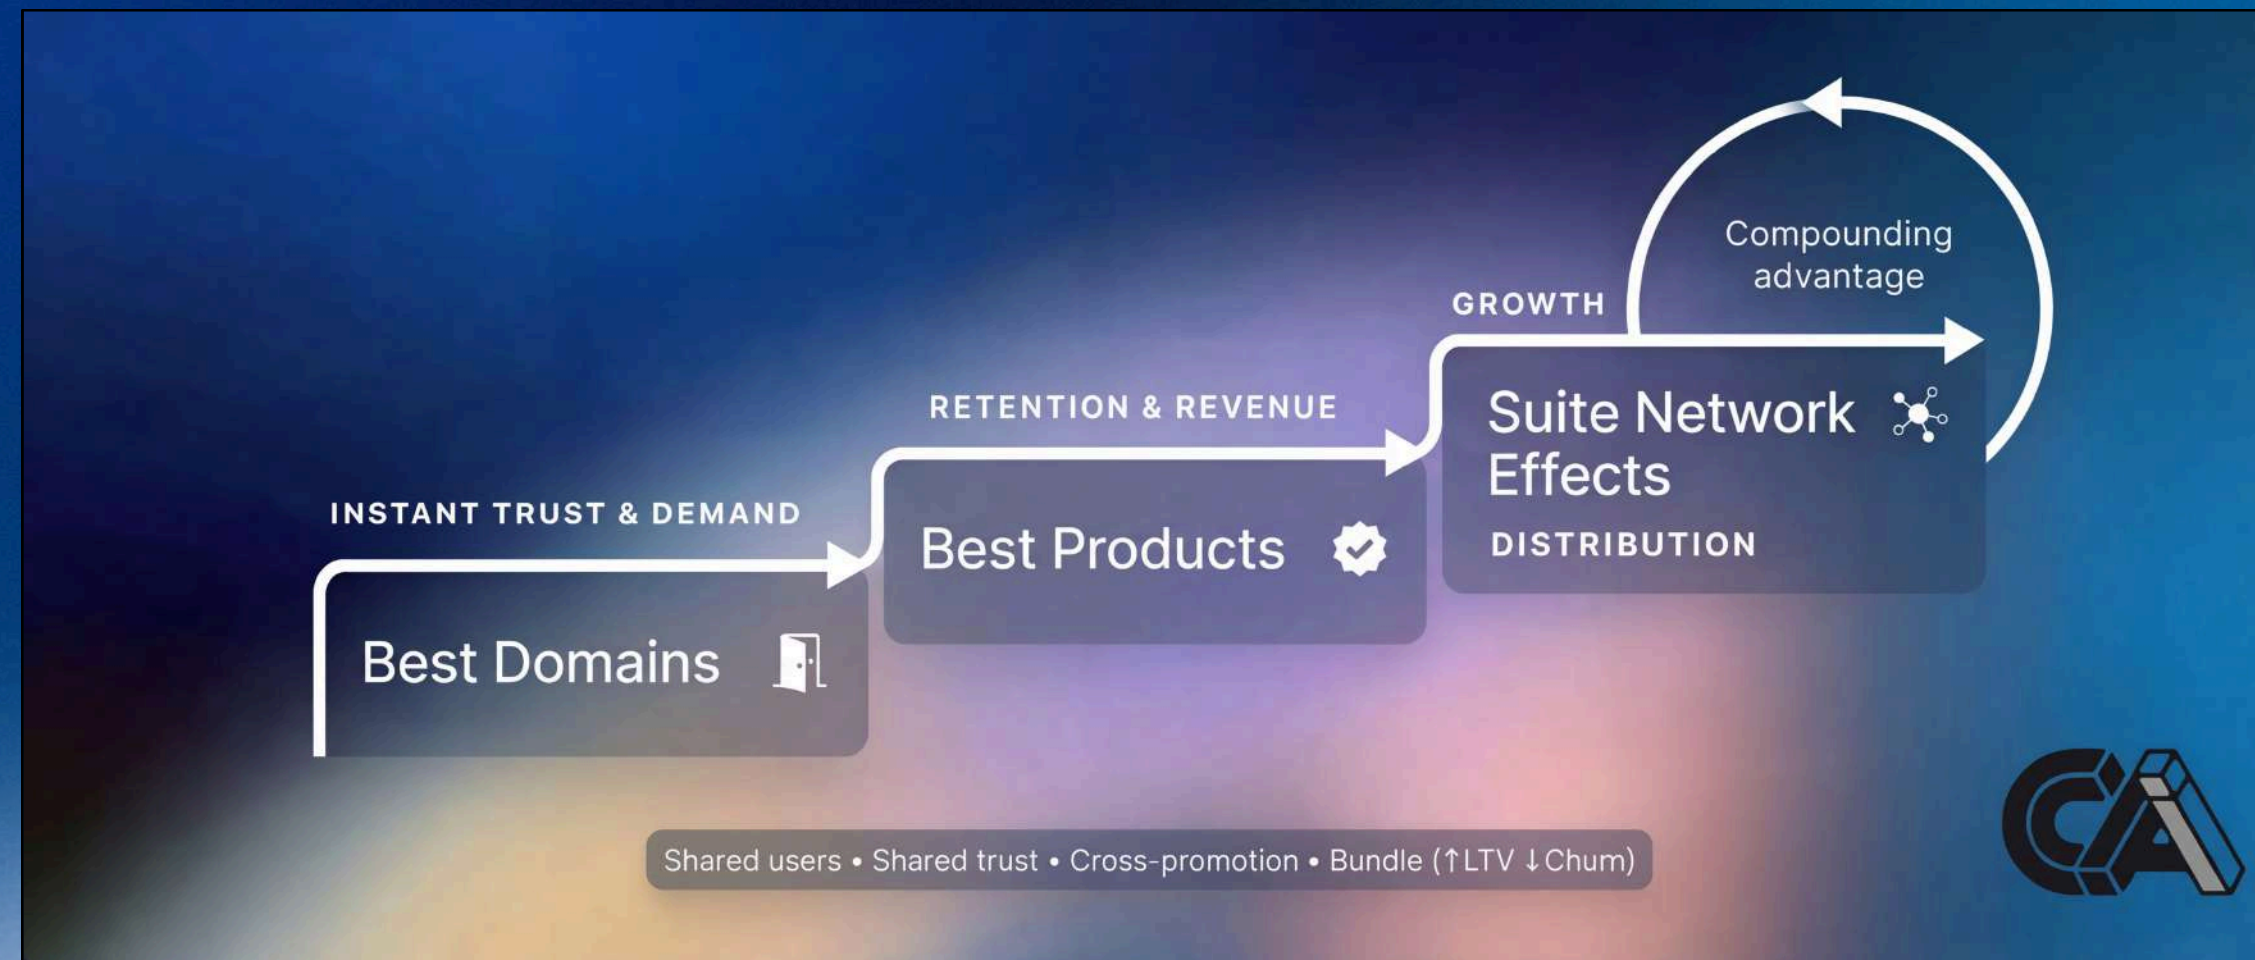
Compounding advantage

GROWTH

RETENTION & REVENUE

Suite Network Effects

DISTRIBUTION

INSTANT TRUST & DEMAND

Best Products

Best Domains

Shared users • Shared trust • Cross-promotion • Bundle (↑LTV ↓Churn)

CAI